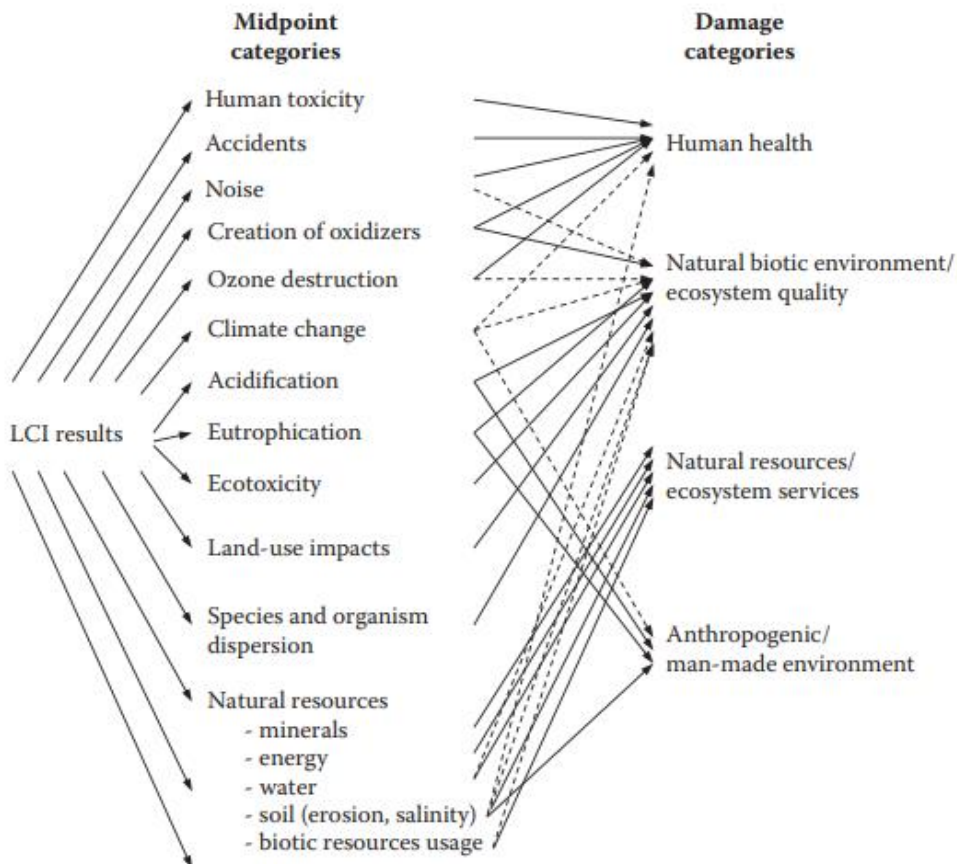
Midpoint categories

Damage categories

LCI results

Human toxicity
Accidents
Noise
Creation of oxidizers
Ozone destruction
Climate change
Acidification
Eutrophication
Ecotoxicity
Land-use impacts
Species and organism dispersion
Natural resources
- minerals
- energy
- water
- soil (erosion, salinity)
- biotic resources usage

Human health
Natural biotic environment/ ecosystem quality
Natural resources/ ecosystem services
Anthropogenic/ man-made environment